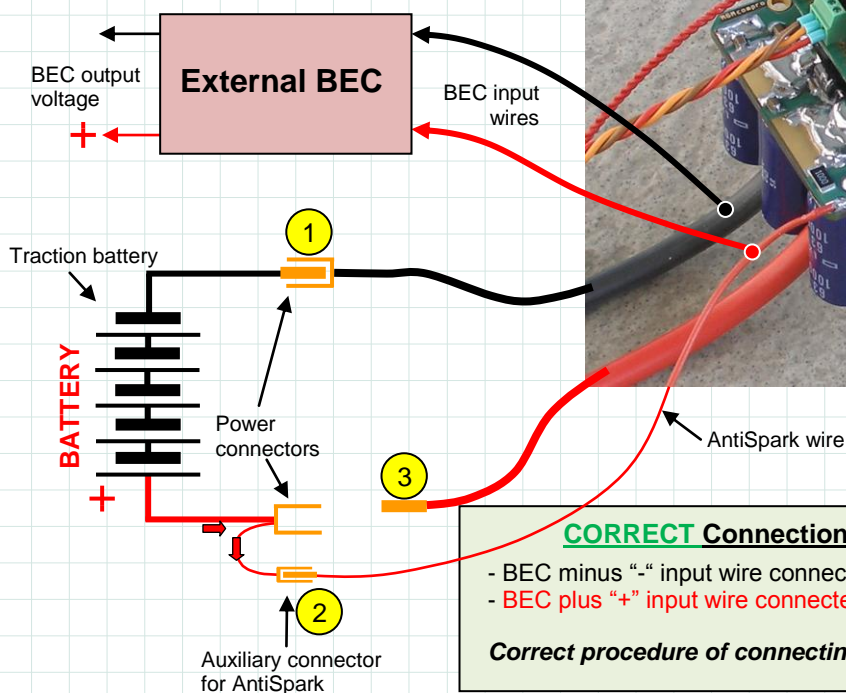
External BEC

BEC output voltage

+

BEC input wires

Traction battery

1

BATTERY

+

Power connectors

3

AntiSpark wire

2

Auxiliary connector for AntiSpark

CORRECT Connection

- BEC minus "-" input wire connec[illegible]
- BEC plus "+" input wire connecte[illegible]

Correct procedure of connectin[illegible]